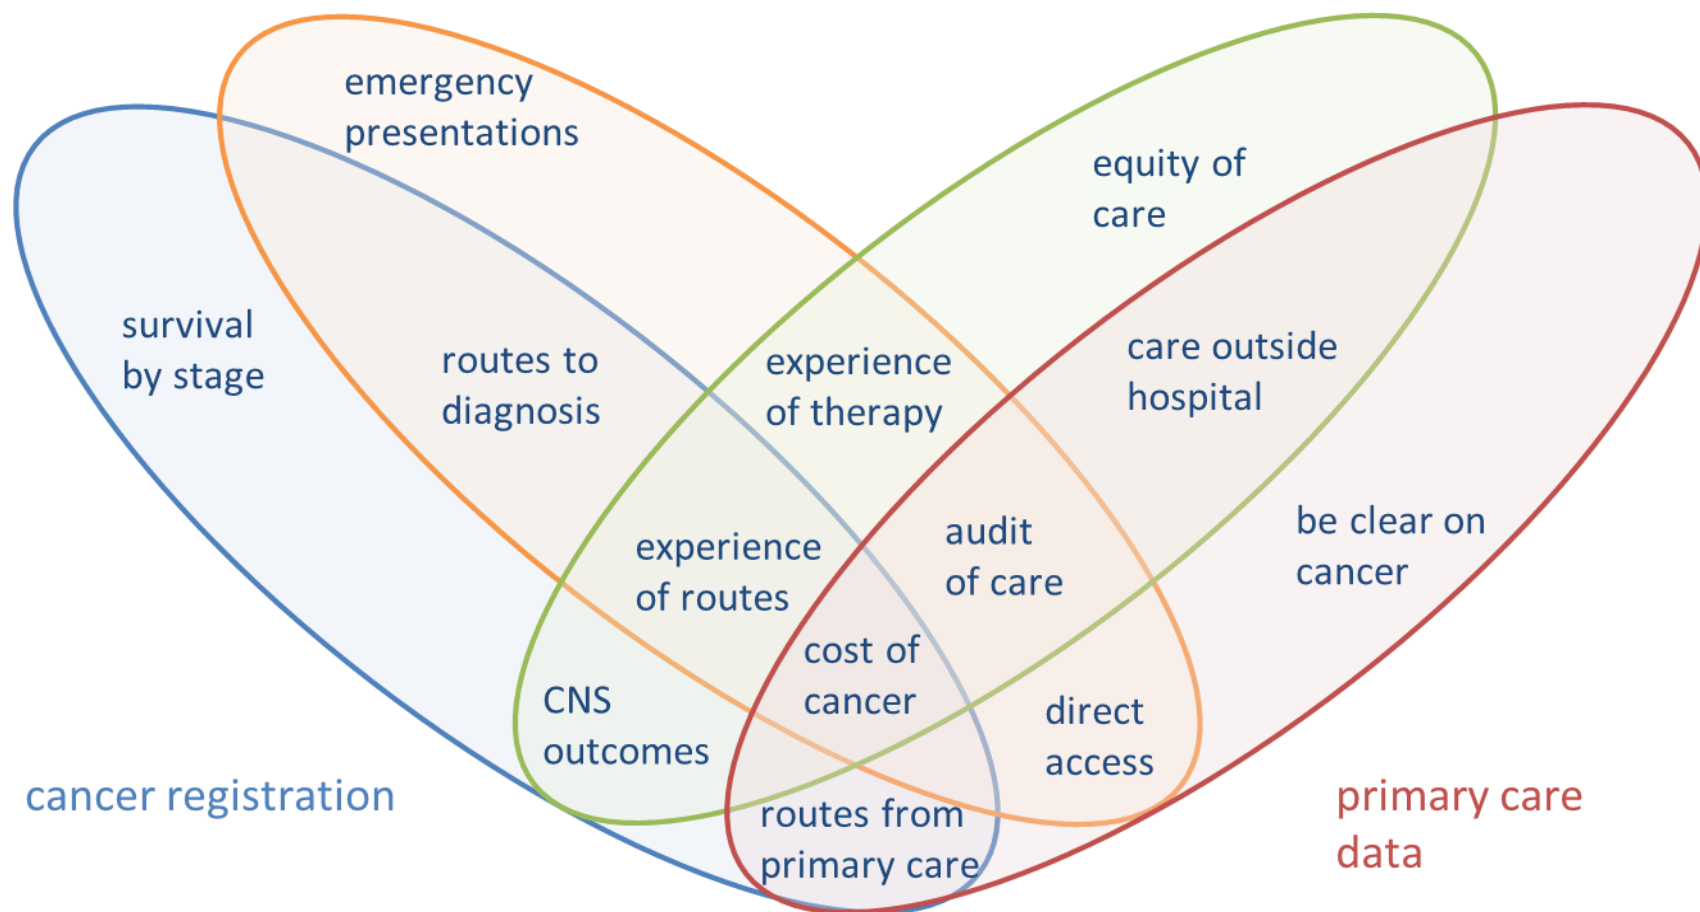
emergency presentations

equity of care

survival by stage

routes to diagnosis

experience of therapy

care outside hospital

be clear on cancer

experience of routes

audit of care

cost of cancer

CNS outcomes

direct access

cancer registration

routes from primary care

primary care data